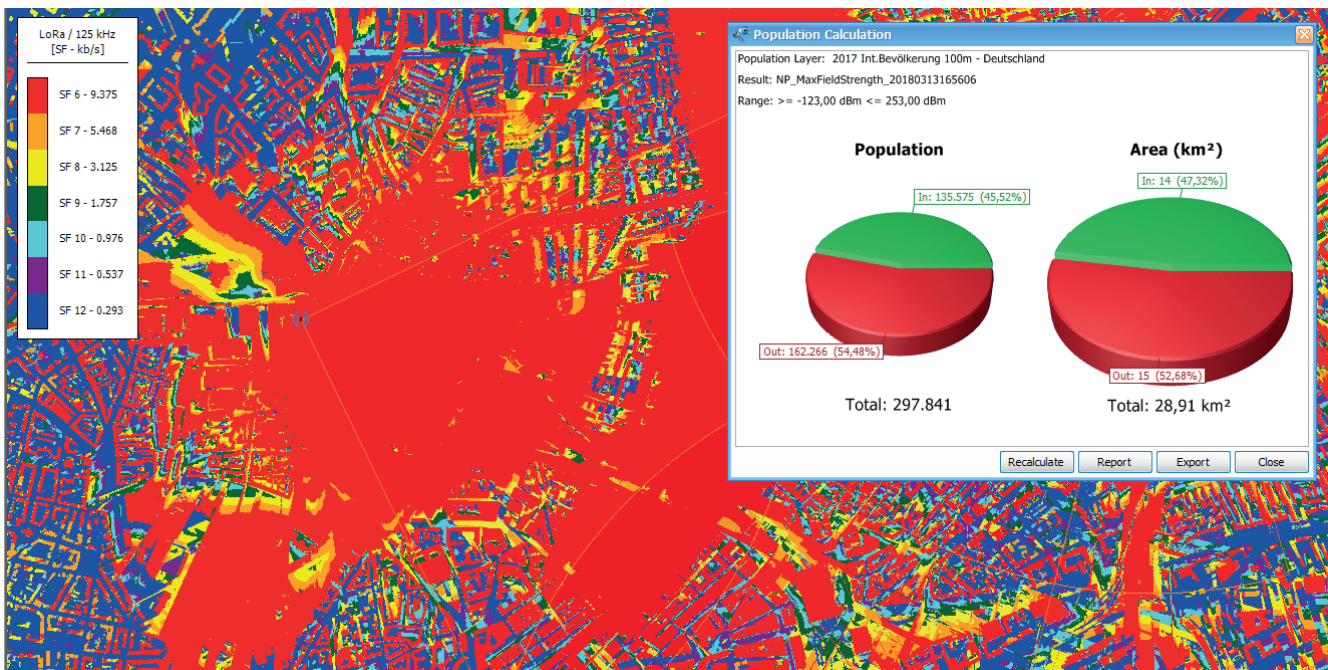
LoRa / 125 kHz
[SF - kb/s]

SF 6 - 9.375
SF 7 - 5.468
SF 8 - 3.125
SF 9 - 1.757
SF 10 - 0.976
SF 11 - 0.537
SF 12 - 0.293

Population Calculation

Population Layer: 2017 Int.Bevölkerung 100m - Deutschland
Result: NP_MaxFieldStrength_20180313165606
Range: >= -123,00 dBm <= 253,00 dBm

Population

In: 135.575 (45,52%)
Out: 162.266 (54,48%)

Total: 297.841

Area (km²)

In: 14 (47,32%)
Out: 15 (52,68%)

Total: 28,91 km²

Recalculate
Report
Export
Close